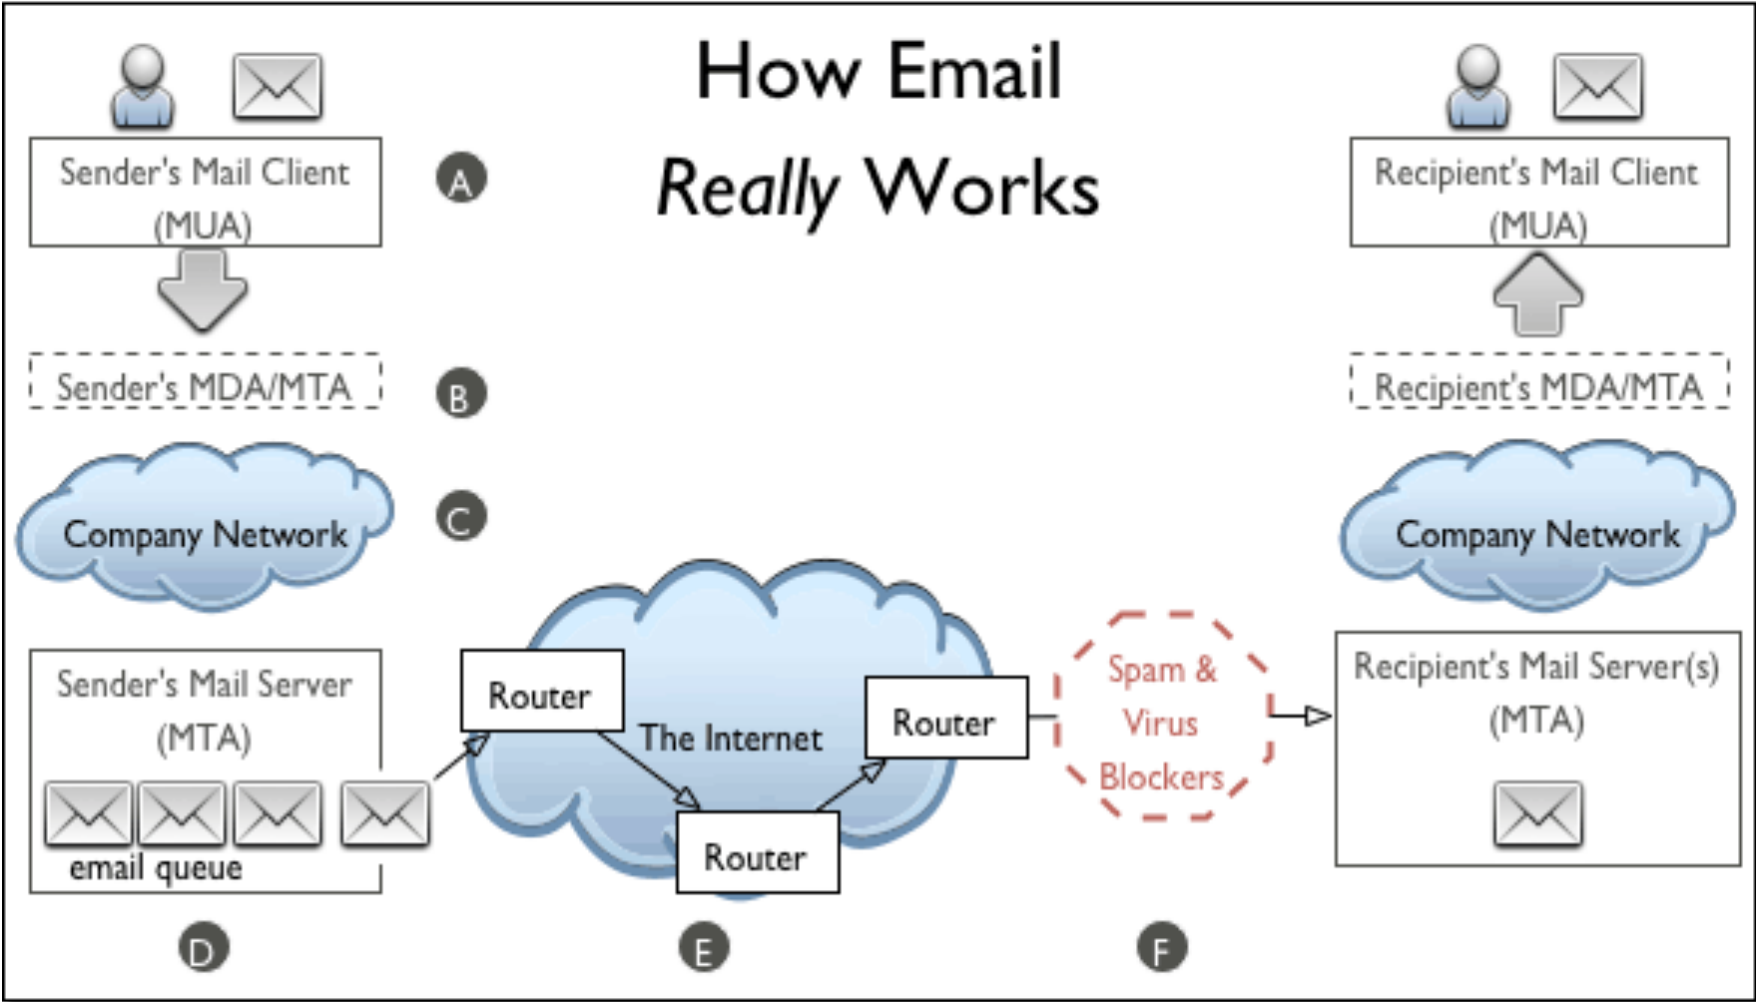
How Email Really Works

Sender's Mail Client (MUA)

A

Recipient's Mail Client (MUA)

Sender's MDA/MTA

B

Recipient's MDA/MTA

Company Network

C

Company Network

Sender's Mail Server (MTA)

email queue

Router

The Internet

Router

Router

Spam & Virus Blockers

Recipient's Mail Server(s) (MTA)

D

E

F